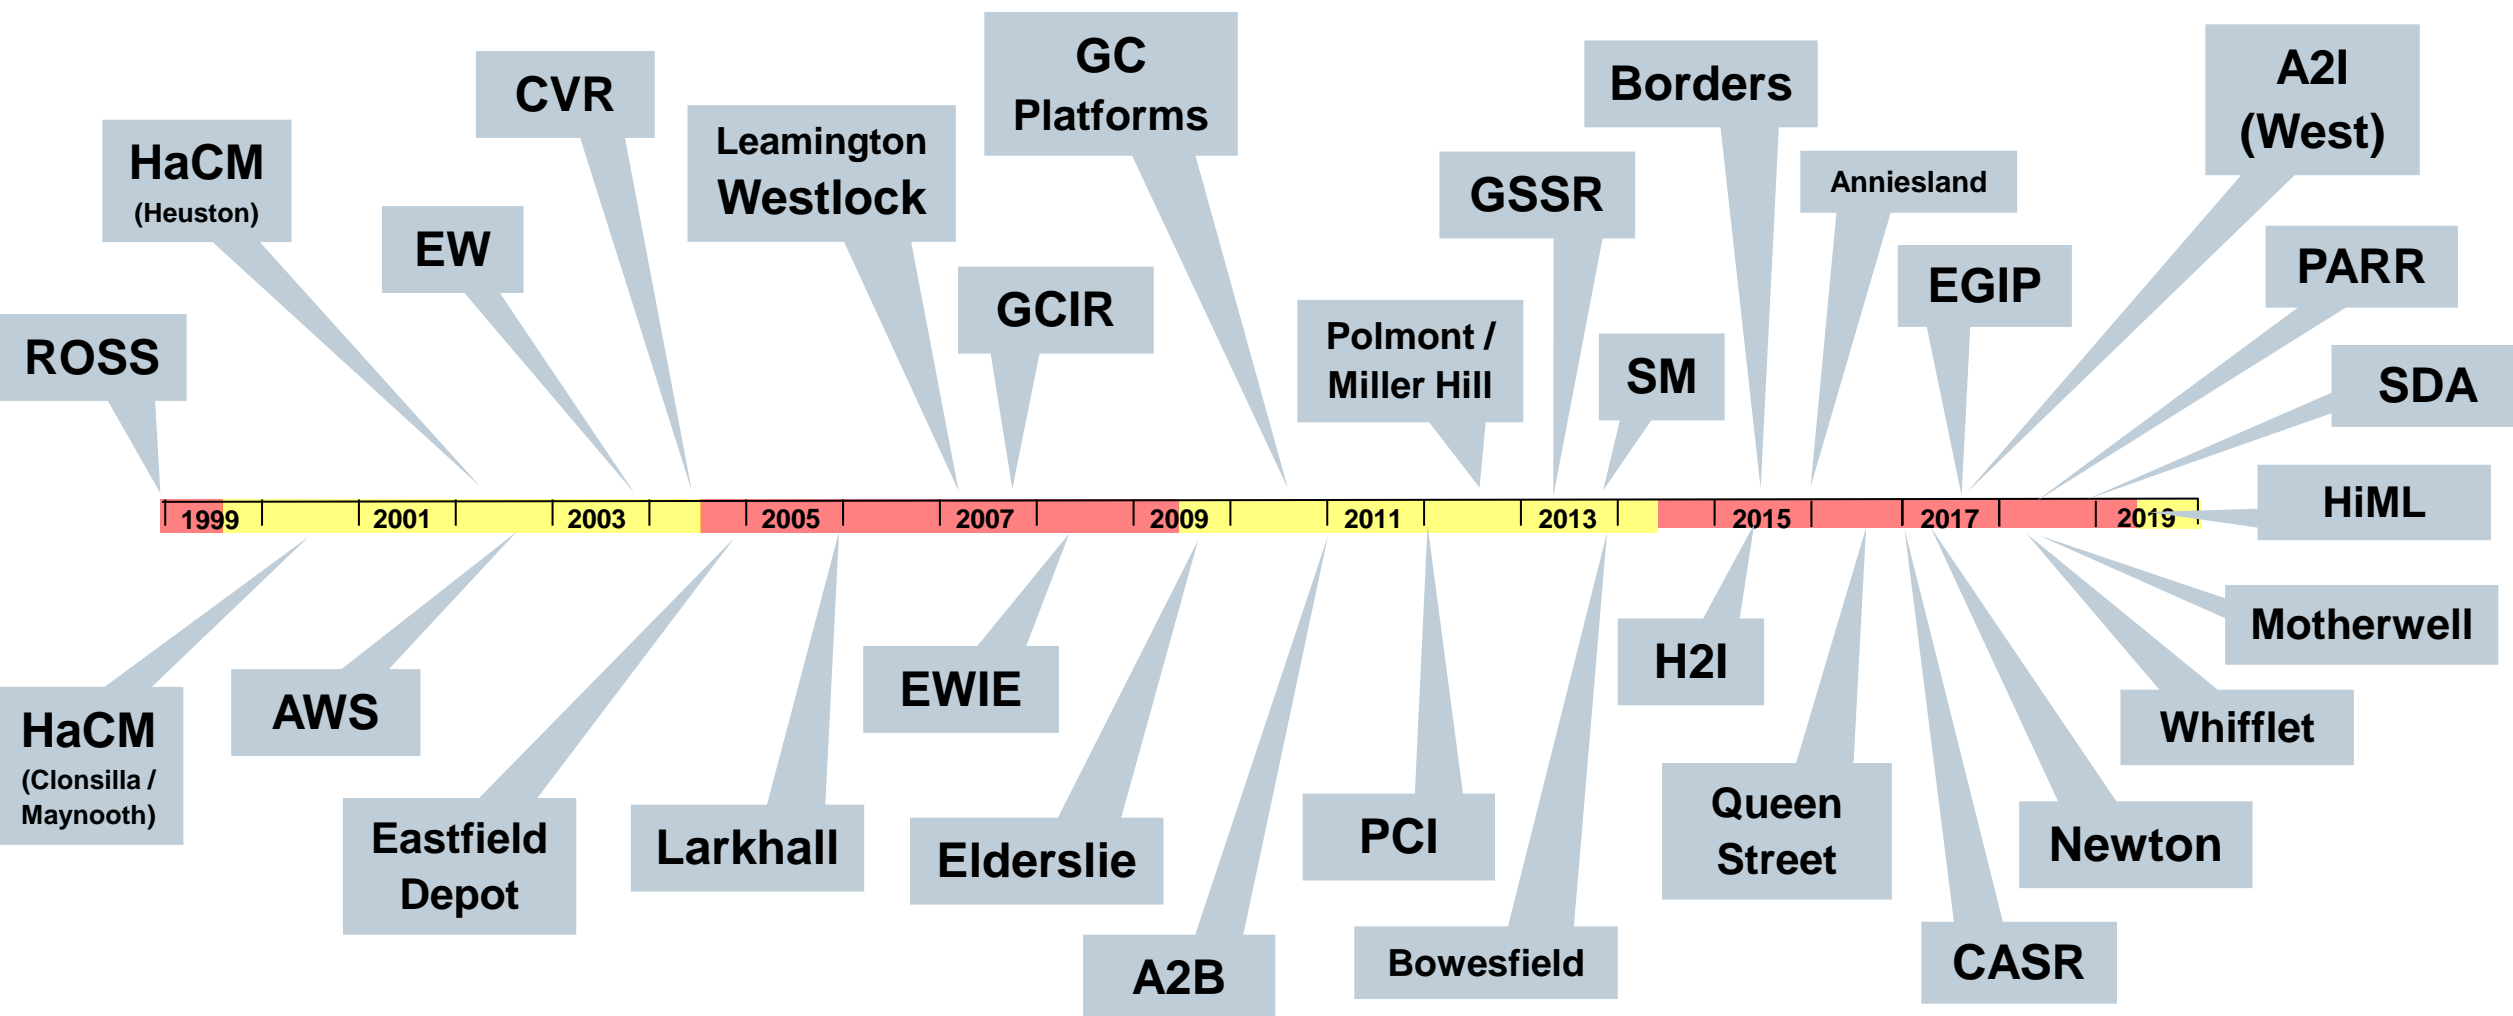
ROSS

HaCM
(Heuston)

EW

CVR

Leamington
Westlock

GCIR

GC
Platforms

Polmont /
Miller Hill

GSSR

SM

Borders

Anniesland

EGIP

A2I
(West)

PARR

SDA

HiML

1999 2001 2003 2005 2007 2009 2011 2013 2015 2017 2019

HaCM
(Clonsilla /
Maynooth)

AWS

Eastfield
Depot

Larkhall

EWIE

Elderslie

A2B

PCI

Bowesfield

H2I

Queen
Street

CASR

Newton

Whifflet

Motherwell